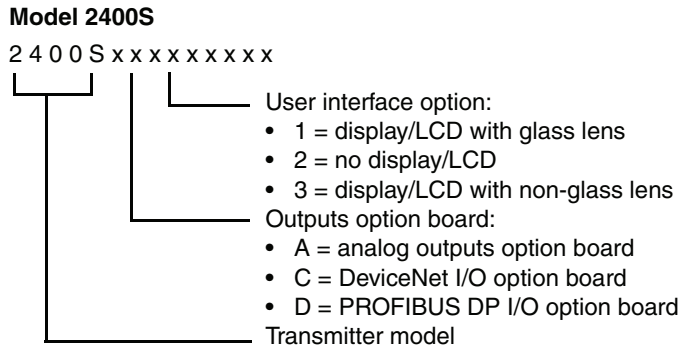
**Model 2400S**

2 4 0 0 S x x x x x x x x x

User interface option:
• 1 = display/LCD with glass lens
• 2 = no display/LCD
• 3 = display/LCD with non-glass lens

Outputs option board:
• A = analog outputs option board
• C = DeviceNet I/O option board
• D = PROFIBUS DP I/O option board

Transmitter model